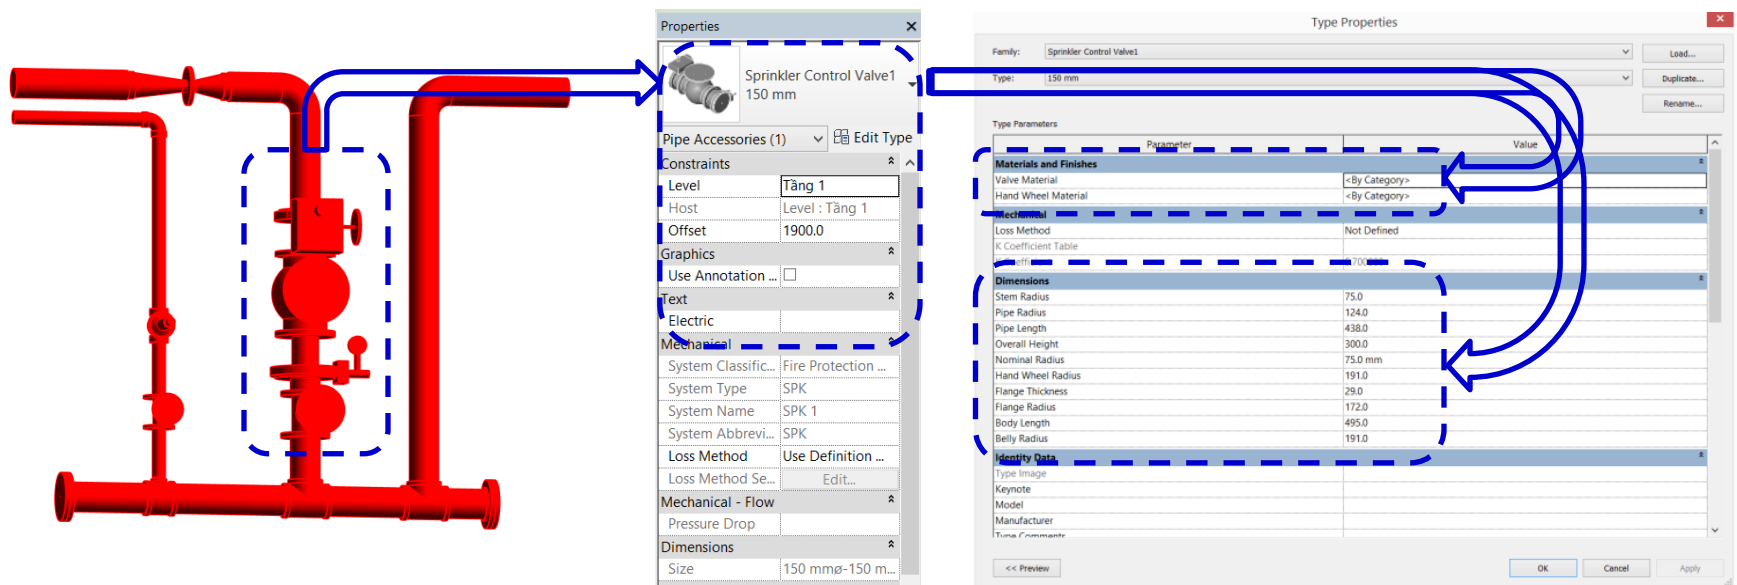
Properties

Sprinkler Control Valve1
150 mm

Pipe Accessories (1)
Edit Type

| Constraints | |
|---|---|
| Level | Tầng 1 |
| Host | Level : Tầng 1 |
| Offset | 1900.0 |
| Graphics | |
| Use Annotation ... | |
| Text | |
| Electric | |
| Mechanical | |
| System Classific... | Fire Protection ... |
| System Type | SPK |
| System Name | SPK 1 |
| System Abbrevi... | SPK |
| Loss Method | Use Definition ... |
| Loss Method Se... | Edit... |
| Mechanical - Flow | |
| Pressure Drop | |
| Dimensions | |
| Size | 150 mmø-150 m... |

Type Properties

Family: Sprinkler Control Valve1
Load...
Type: 150 mm
Duplicate...
Rename...

Type Parameters

| Parameter | Value |
|---|---|
| Materials and Finishes | |
| Valve Material | <By Category> |
| Hand Wheel Material | <By Category> |
| Mechanical | |
| Loss Method | Not Defined |
| K Coefficient Table | |
| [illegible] | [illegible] |
| Dimensions | |
| Stem Radius | 75.0 |
| Pipe Radius | 124.0 |
| Pipe Length | 438.0 |
| Overall Height | 300.0 |
| Nominal Radius | 75.0 mm |
| Hand Wheel Radius | 191.0 |
| Flange Thickness | 29.0 |
| Flange Radius | 172.0 |
| Body Length | 495.0 |
| Belly Radius | 191.0 |
| Identity Data | |
| Type Image | |
| Keynote | |
| Model | |
| Manufacturer | |
| Type Comments | |

<< Preview
OK
Cancel
Apply